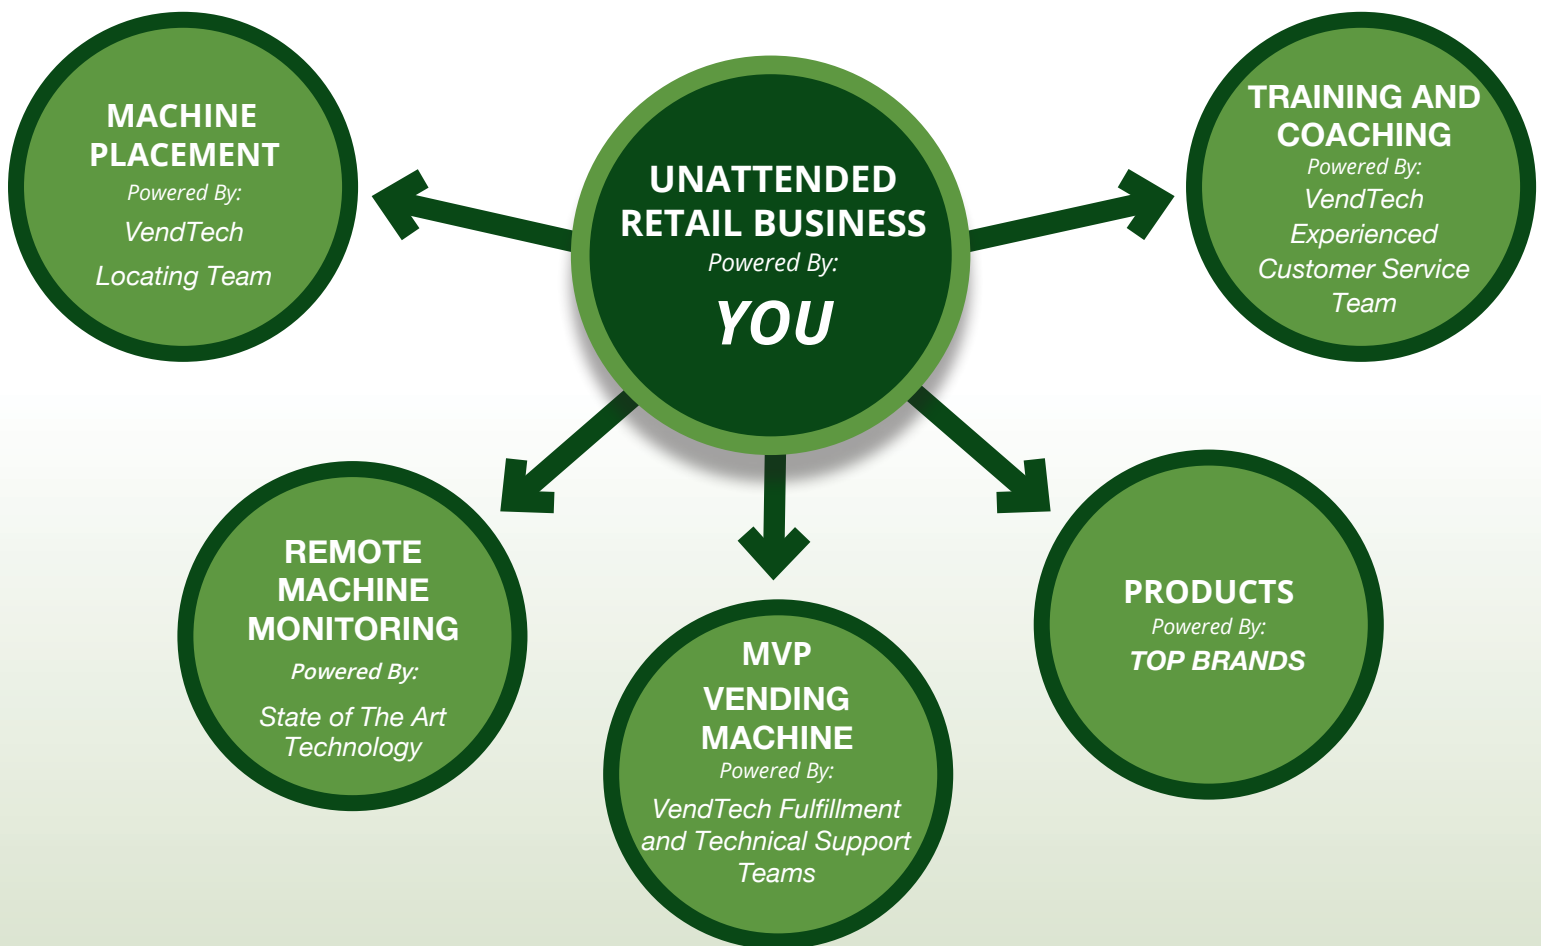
MACHINE PLACEMENT
Powered By:
VendTech
Locating Team

UNATTENDED RETAIL BUSINESS
Powered By:
YOU

TRAINING AND COACHING
Powered By:
VendTech
Experienced
Customer Service
Team

REMOTE MACHINE MONITORING
Powered By:
State of The Art
Technology

MVP
VENDING MACHINE
Powered By:
VendTech Fulfillment
and Technical Support
Teams

PRODUCTS
Powered By:
TOP BRANDS